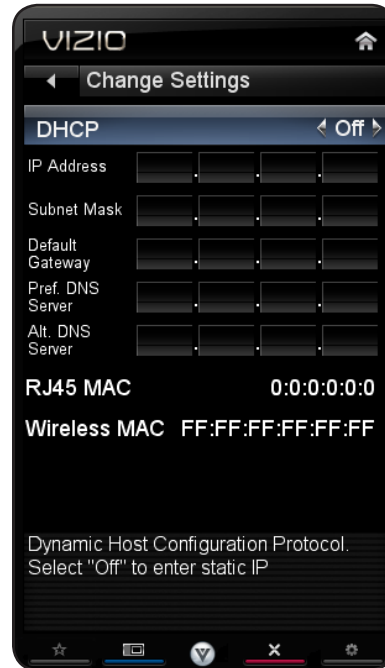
VIZIO

Change Settings

DHCP Off

IP Address

Subnet Mask

Default Gateway

Pref. DNS Server

Alt. DNS Server

RJ45 MAC 0:0:0:0:0:0

Wireless MAC FF:FF:FF:FF:FF:FF

Dynamic Host Configuration Protocol. Select "Off" to enter static IP